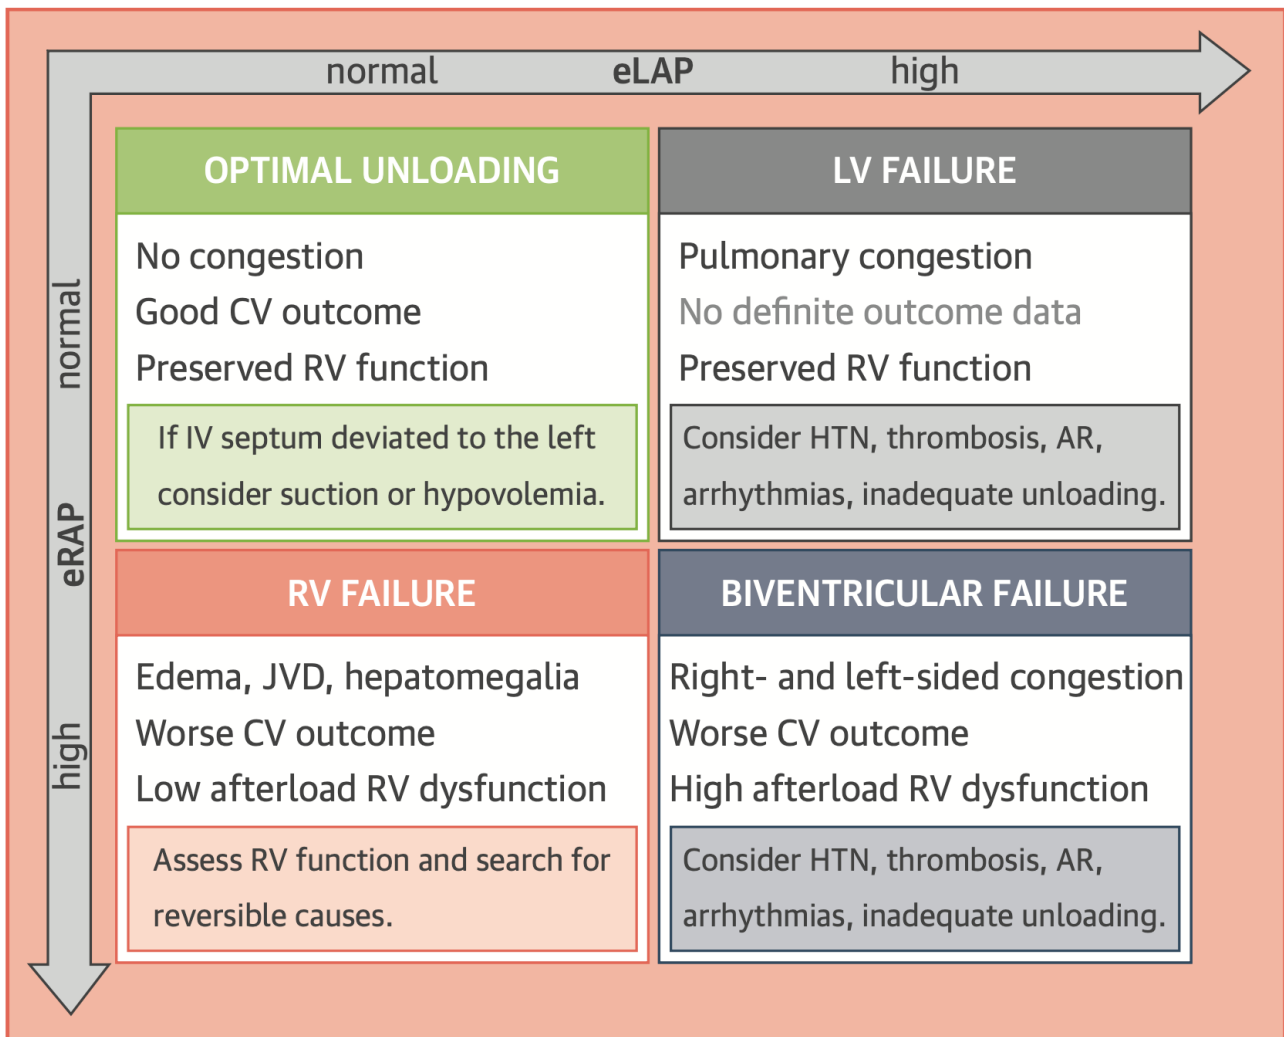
normal eLAP high

normal eRAP high

OPTIMAL UNLOADING

No congestion
Good CV outcome
Preserved RV function

If IV septum deviated to the left consider suction or hypovolemia.

LV FAILURE

Pulmonary congestion
No definite outcome data
Preserved RV function

Consider HTN, thrombosis, AR, arrhythmias, inadequate unloading.

RV FAILURE

Edema, JVD, hepatomegalia
Worse CV outcome
Low afterload RV dysfunction

Assess RV function and search for reversible causes.

BIVENTRICULAR FAILURE

Right- and left-sided congestion
Worse CV outcome
High afterload RV dysfunction

Consider HTN, thrombosis, AR, arrhythmias, inadequate unloading.